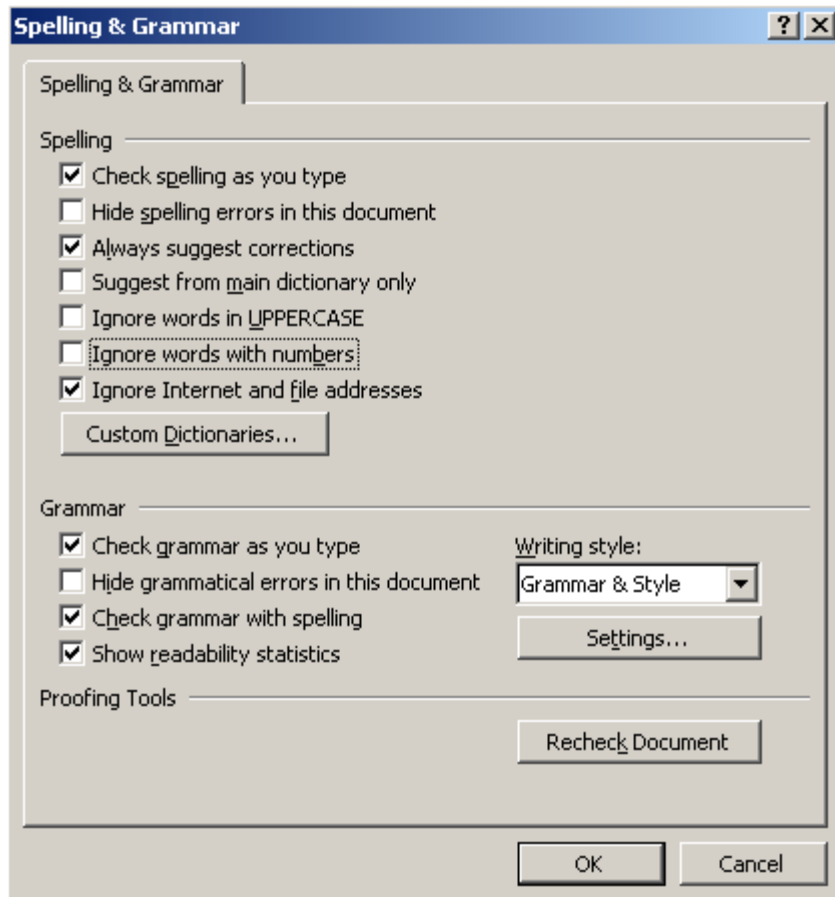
Spelling & Grammar

?
X

Spelling & Grammar

Spelling
☑ Check spelling as you type
☐ Hide spelling errors in this document
☑ Always suggest corrections
☐ Suggest from main dictionary only
☐ Ignore words in UPPERCASE
☐ Ignore words with numbers
☑ Ignore Internet and file addresses

Custom Dictionaries...

Grammar
☑ Check grammar as you type
☐ Hide grammatical errors in this document
☑ Check grammar with spelling
☑ Show readability statistics

Writing style:
Grammar & Style

Settings...

Proofing Tools

Recheck Document

OK
Cancel